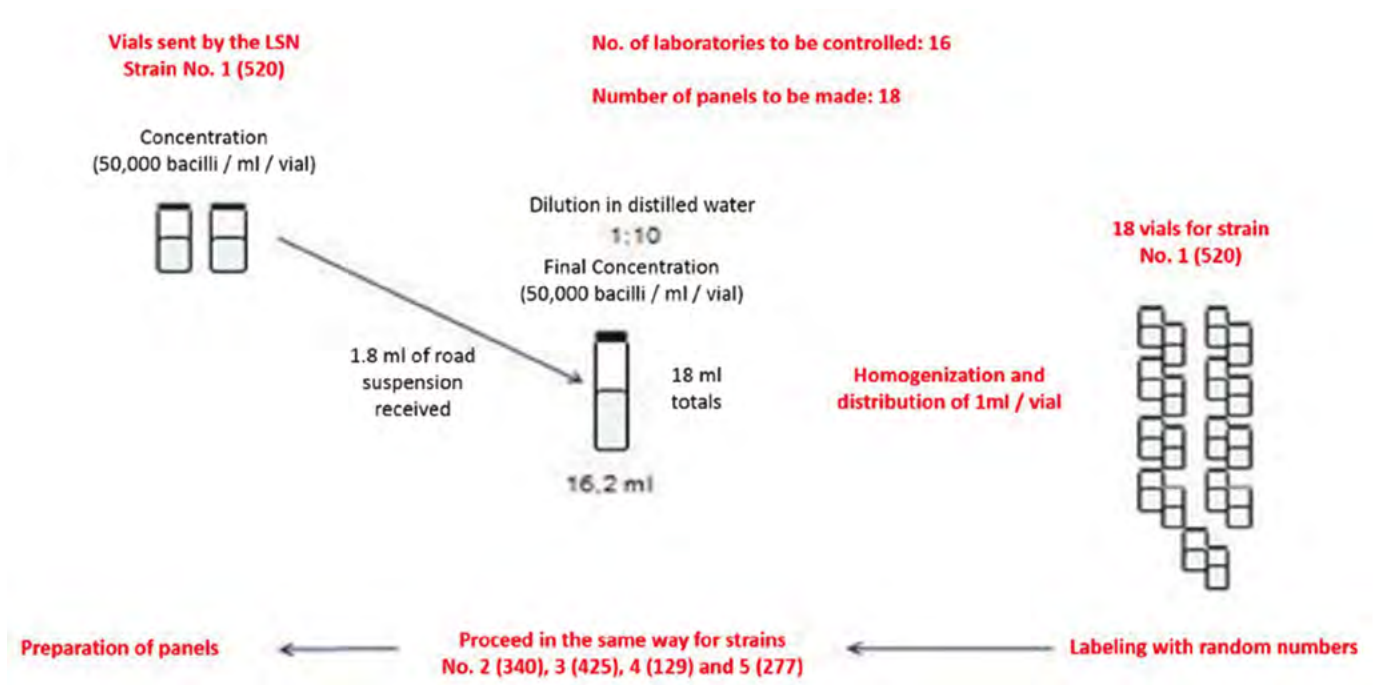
Vials sent by the LSN
Strain No. 1 (520)

No. of laboratories to be controlled: 16

Number of panels to be made: 18

Concentration
(50,000 bacilli / ml / vial)

Dilution in distilled water
1:10
Final Concentration
(50,000 bacilli / ml / vial)

18 vials for strain
No. 1 (520)

1.8 ml of road suspension received

18 ml totals

16.2 ml

Homogenization and distribution of 1ml / vial

Preparation of panels

Proceed in the same way for strains
No. 2 (340), 3 (425), 4 (129) and 5 (277)

Labeling with random numbers